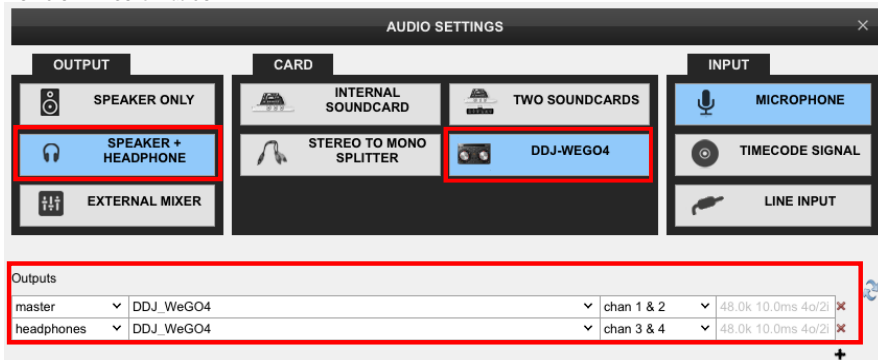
AUDIO SETTINGS

OUTPUT

SPEAKER ONLY

SPEAKER + HEADPHONE

EXTERNAL MIXER

CARD

INTERNAL SOUNDCARD

TWO SOUNDCARDS

STEREO TO MONO SPLITTER

DDJ-WEGO4

INPUT

MICROPHONE

TIMECODE SIGNAL

LINE INPUT

Outputs

| master | DDJ_WeGO4 | chan 1 & 2 | 48.0k 10.0ms 4o/2i |
|---|---|---|---|
| headphones | DDJ_WeGO4 | chan 3 & 4 | 48.0k 10.0ms 4o/2i |

+